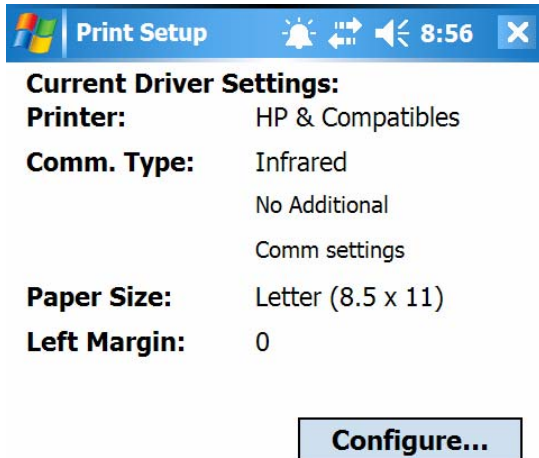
Print Setup 8:56 X

Current Driver Settings:

| | |
|---|---|
| Printer: | HP & Compatibles |
| Comm. Type: | Infrared |
| | No Additional Comm settings |
| Paper Size: | Letter (8.5 x 11) |
| Left Margin: | 0 |

Configure...